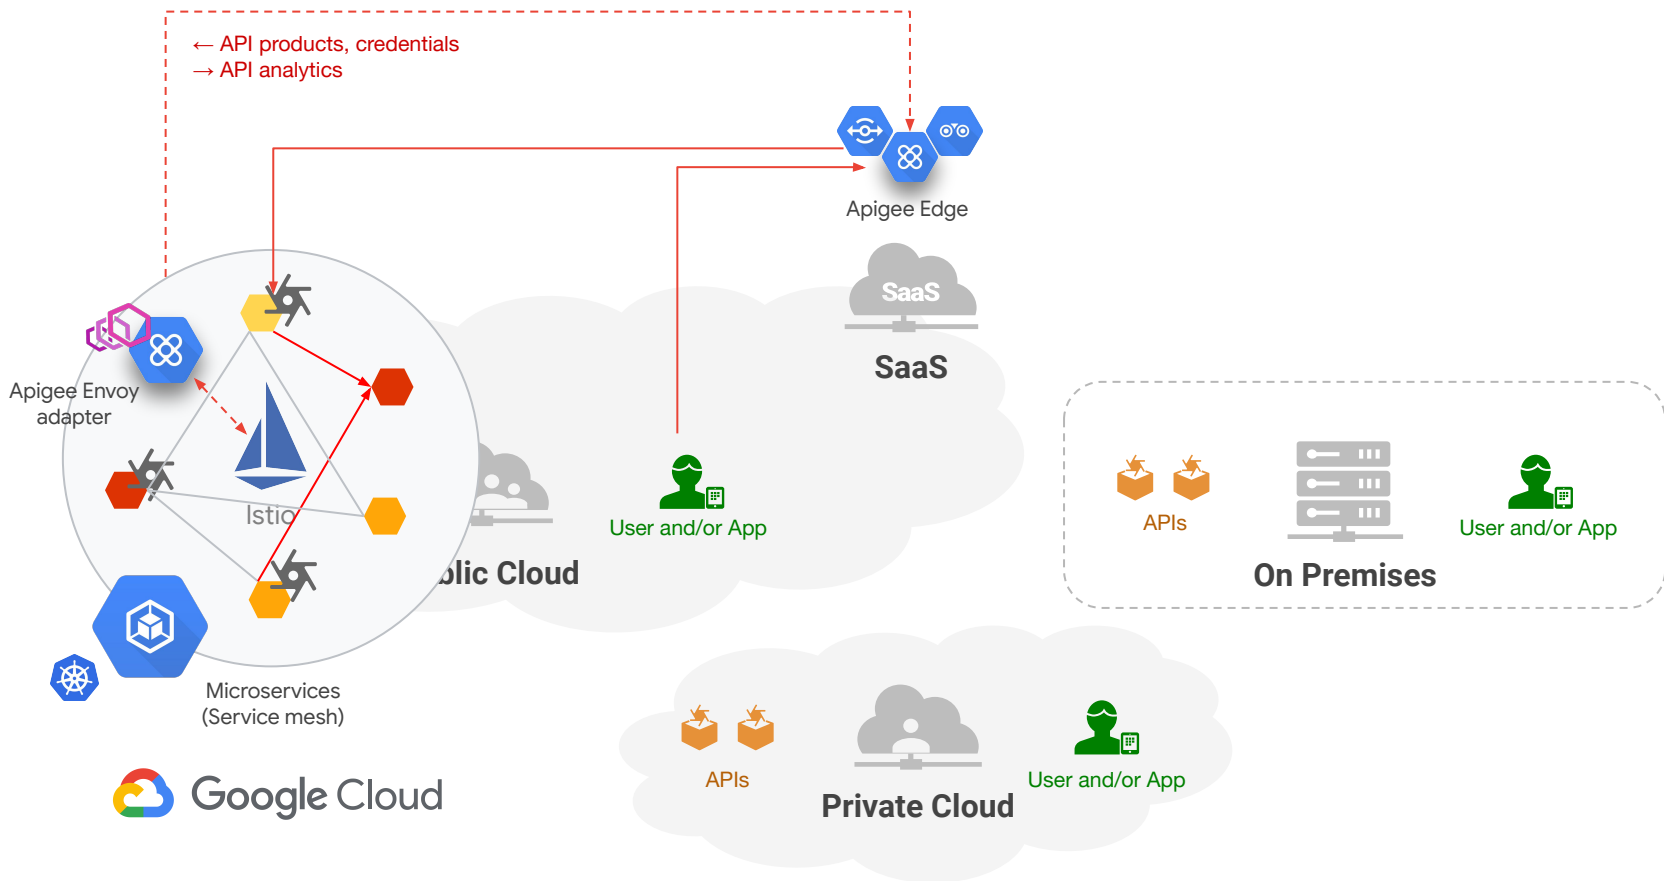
← API products, credentials
→ API analytics

Apigee Edge

SaaS

SaaS

Apigee Envoy adapter

Istio

blic Cloud

User and/or App

APIs

User and/or App

On Premises

Microservices (Service mesh)

Google Cloud

APIs

Private Cloud

User and/or App